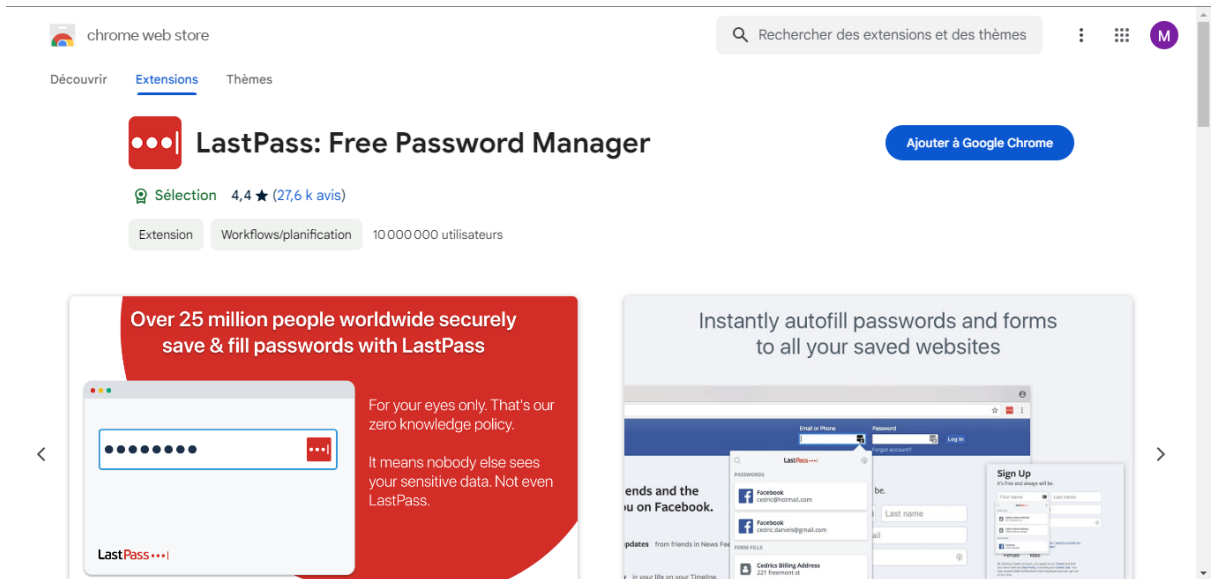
chrome web store

Rechercher des extensions et des thèmes

M

Découvrir Extensions Thèmes

LastPass: Free Password Manager

Ajouter à Google Chrome

Sélection 4,4 ★ (27,6 k avis)

Extension Workflows/planification 10 000 000 utilisateurs

Over 25 million people worldwide securely save & fill passwords with LastPass

••••••••

For your eyes only. That's our zero knowledge policy.

It means nobody else sees your sensitive data. Not even LastPass.

LastPass•••|

Instantly autofill passwords and forms to all your saved websites

Email or Phone Password Log In

Forgot account?

LastPass•••|

PASSWORDS

Facebook
cedric@hotmail.com

Facebook
cedric.daniels@gmail.com

FORM FILLS

Cedrics Billing Address
221 freemont st

iends and the
ou on Facebook.

pdates from friends in News Fe

in your life on your Timeline.

be.

Last name

Sign Up
It's free and always will be.

First name Last name